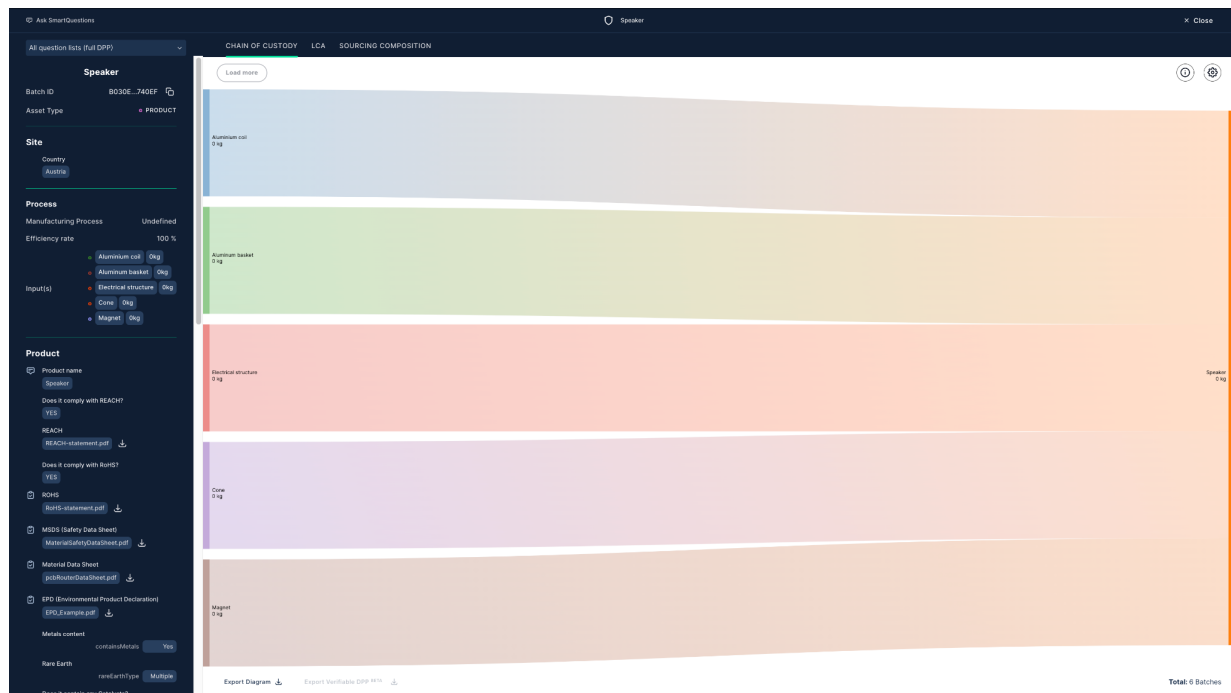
Ask SmartQuestions

Speaker

× Close

All question lists (full DPP)

CHAIN OF CUSTODY LCA SOURCING COMPOSITION

Load more

Speaker

Batch ID B030E...740EF

Asset Type PRODUCT

Site

Country
Austria

Process

Manufacturing Process Undefined

Efficiency rate 100 %

Input(s)
Aluminium coil 0kg
Aluminum basket 0kg
Electrical structure 0kg
Cone 0kg
Magnet 0kg

Product

Product name
Speaker

Does it comply with REACH?
YES

REACH
REACH-statement.pdf

Does it comply with RoHS?
YES

ROHS
RoHS-statement.pdf

MSDS (Safety Data Sheet)
MaterialSafetyDataSheet.pdf

Material Data Sheet
pcbRouterDataSheet.pdf

EPD (Environmental Product Declaration)
EPD_Example.pdf

Metals content
containsMetals Yes

Rare Earth
rareEarthType Multiple

Aluminium coil
0 kg

Aluminum basket
0 kg

Electrical structure
0 kg

Cone
0 kg

Magnet
0 kg

Speaker
0 kg

Export Diagram

Export Verifiable DPP BETA

Total: 6 Batches